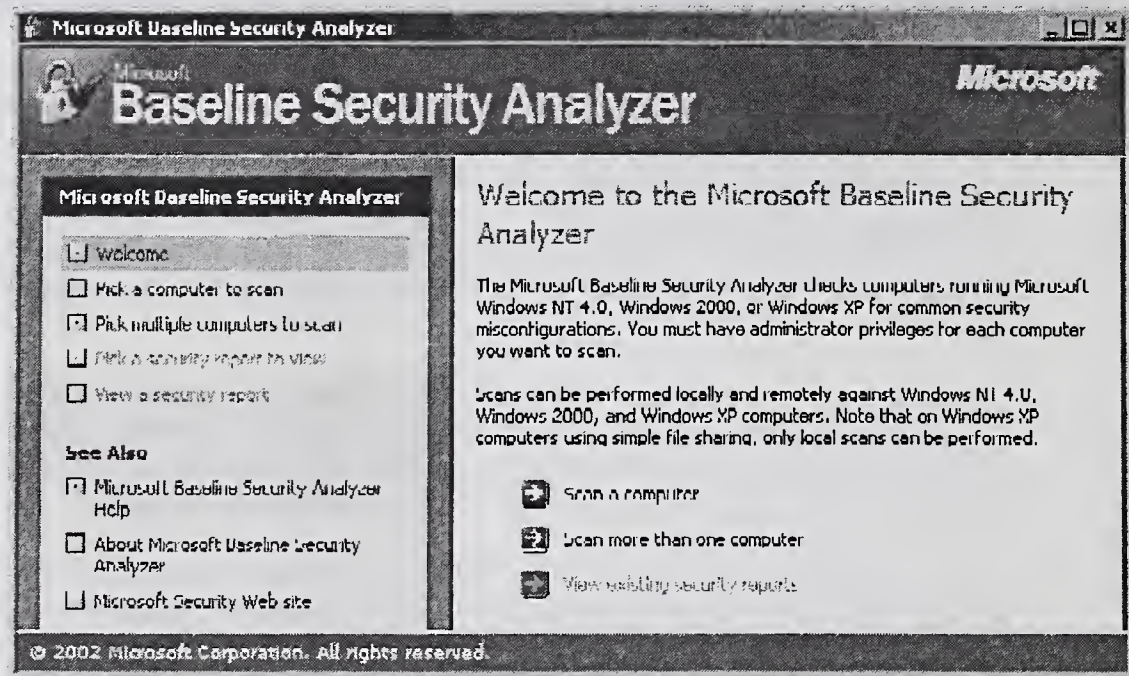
Microsoft Baseline Security Analyzer

Microsoft Baseline Security Analyzer

Microsoft

Microsoft Baseline Security Analyzer

Welcome

Pick a computer to scan

Pick multiple computers to scan

Pick a security report to view

View a security report

See Also

Microsoft Baseline Security Analyzer Help

About Microsoft Baseline Security Analyzer

Microsoft Security Web site

Welcome to the Microsoft Baseline Security Analyzer

The Microsoft Baseline Security Analyzer checks computers running Microsoft Windows NT 4.0, Windows 2000, or Windows XP for common security misconfigurations. You must have administrator privileges for each computer you want to scan.

Scans can be performed locally and remotely against Windows NT 4.0, Windows 2000, and Windows XP computers. Note that on Windows XP computers using simple file sharing, only local scans can be performed.

Scan a computer

Scan more than one computer

View existing security reports

© 2002 Microsoft Corporation. All rights reserved.